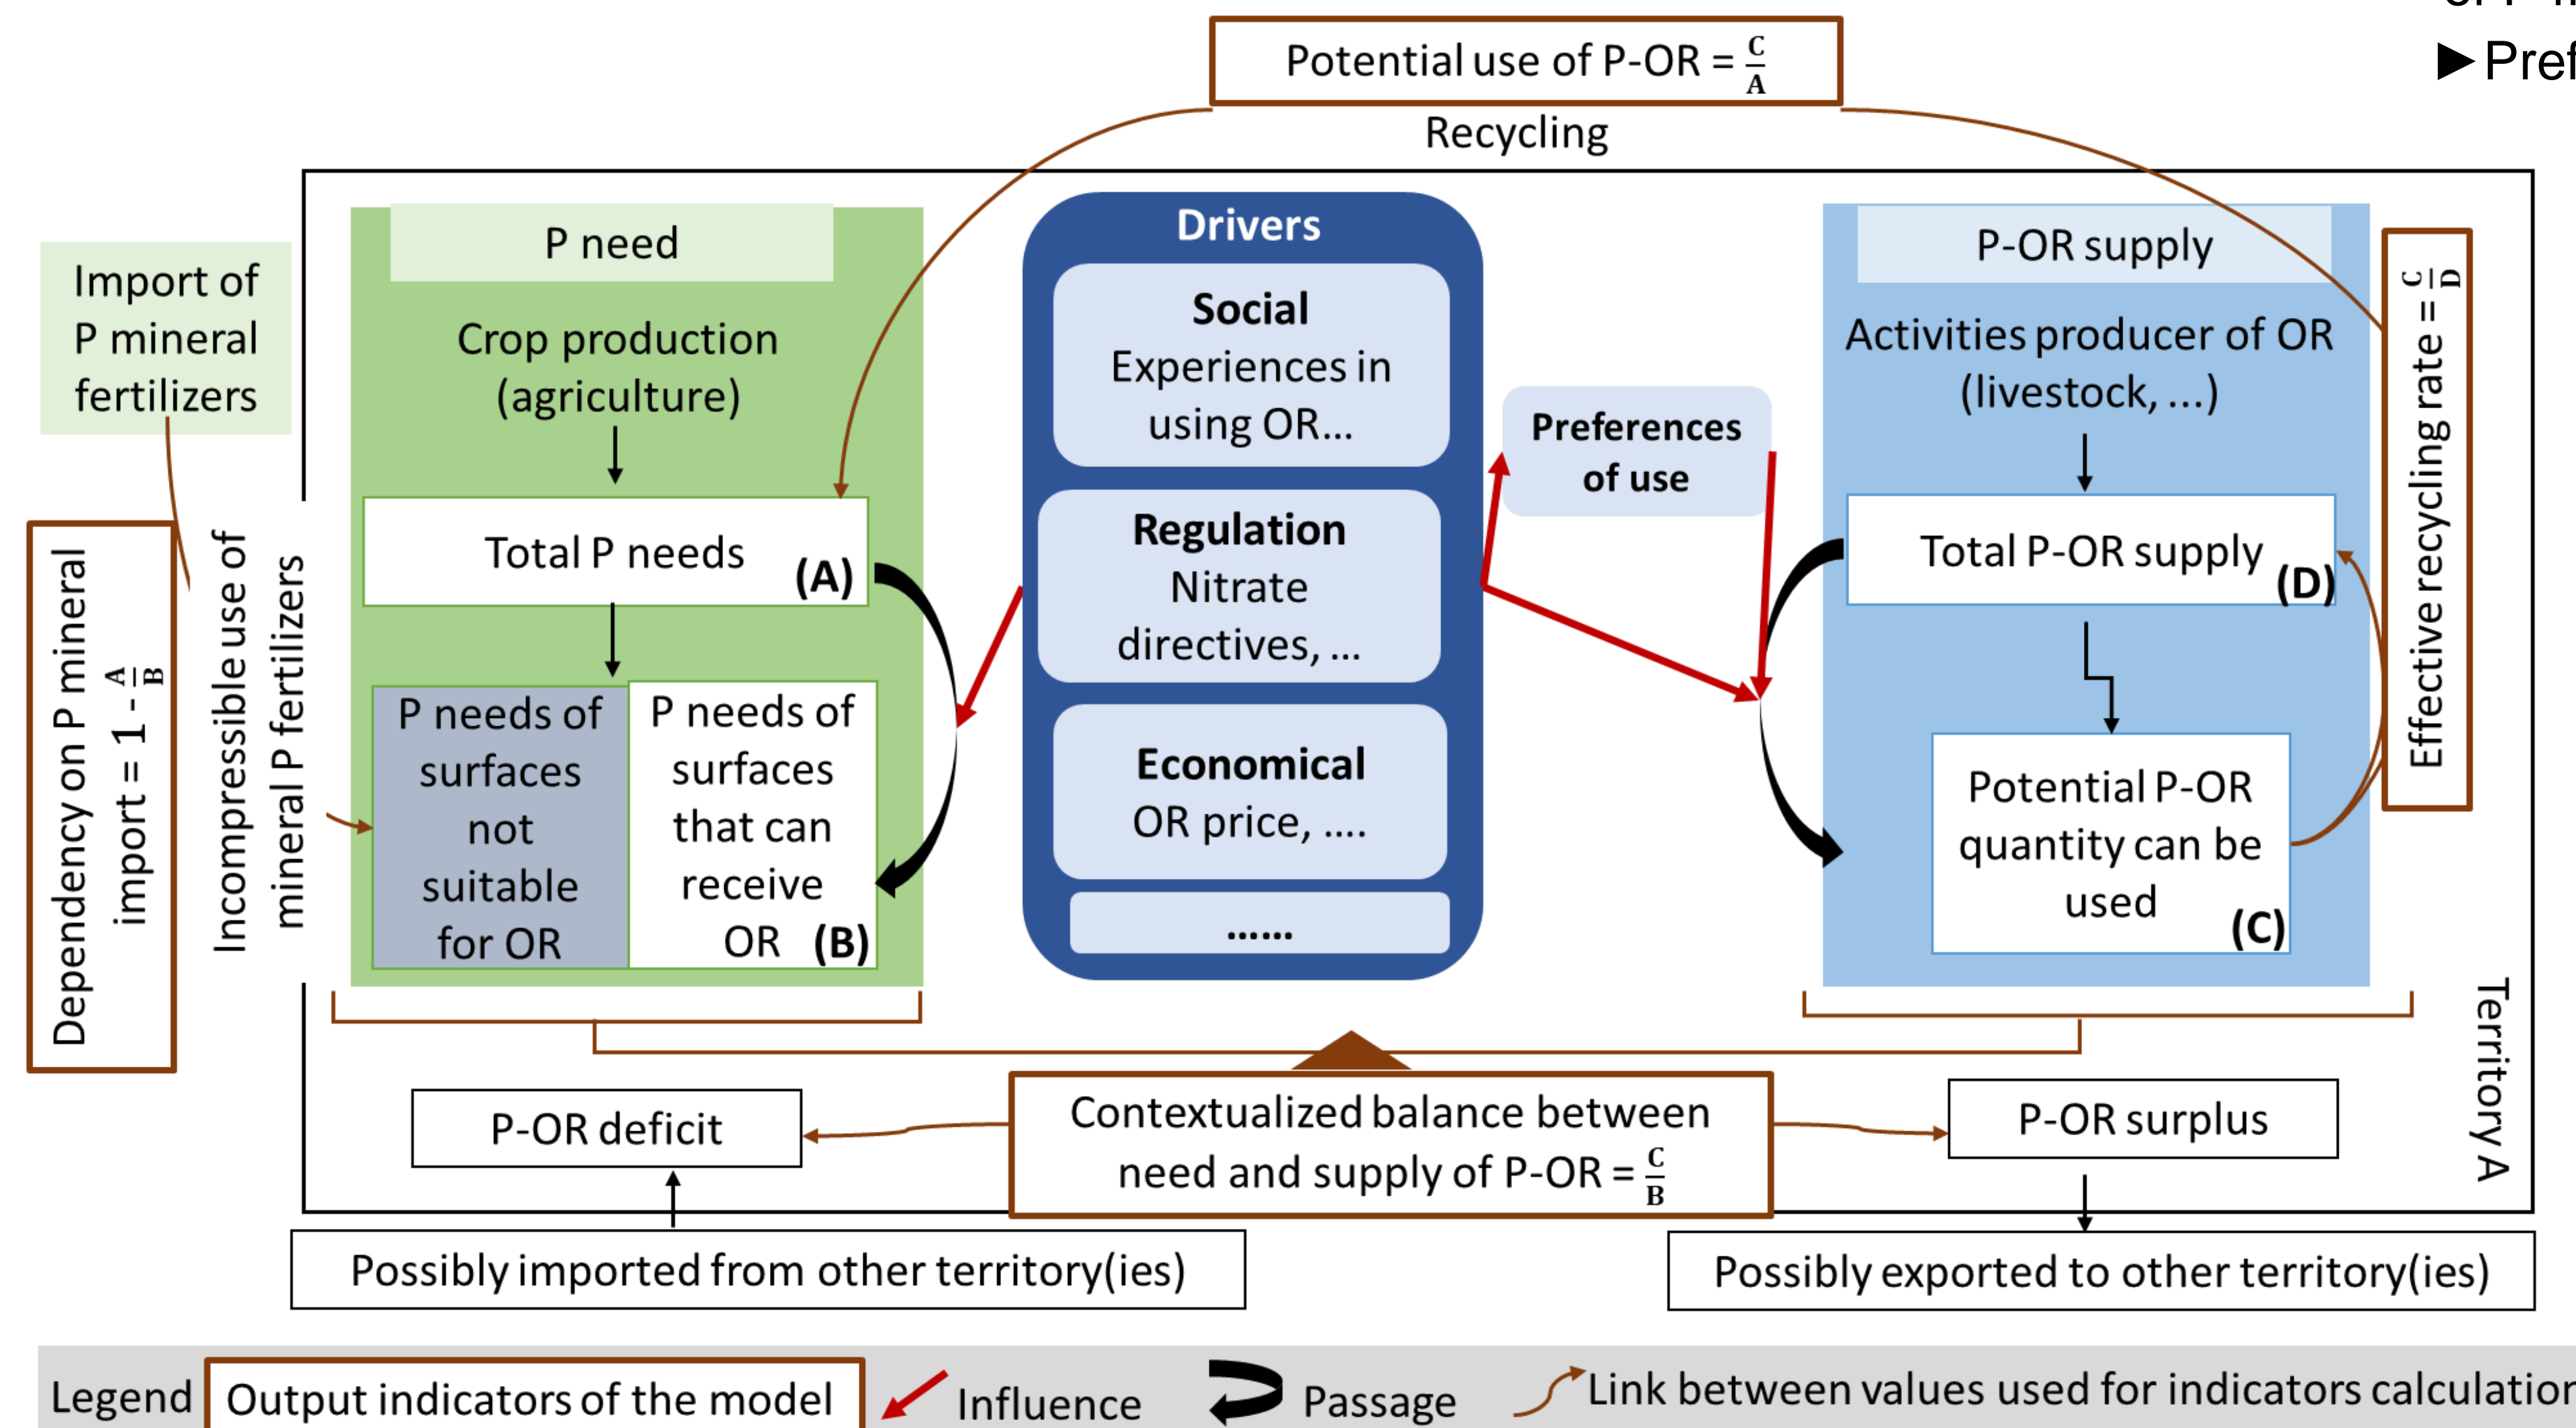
▶ Pref

Potential use of P-OR = $\frac{C}{A}$

Recycling

Import of P mineral fertilizers

Dependency on P mineral import = $1 - \frac{A}{B}$

Incompressible use of mineral P fertilizers

P need

Crop production (agriculture)

Total P needs (A)

P needs of surfaces not suitable for OR

P needs of surfaces that can receive OR (B)

Drivers

Social
Experiences in using OR...

Regulation
Nitrate directives, ...

Economical
OR price, ....

......

Preferences of use

P-OR supply

Activities producer of OR (livestock, ...)

Total P-OR supply (D)

Potential P-OR quantity can be used (C)

Effective recycling rate = $\frac{C}{D}$

Territory A

P-OR deficit

Contextualized balance between need and supply of P-OR = $\frac{C}{B}$

P-OR surplus

Possibly imported from other territory(ies)

Possibly exported to other territory(ies)

Legend Output indicators of the model Influence Passage Link between values used for indicators calculatio